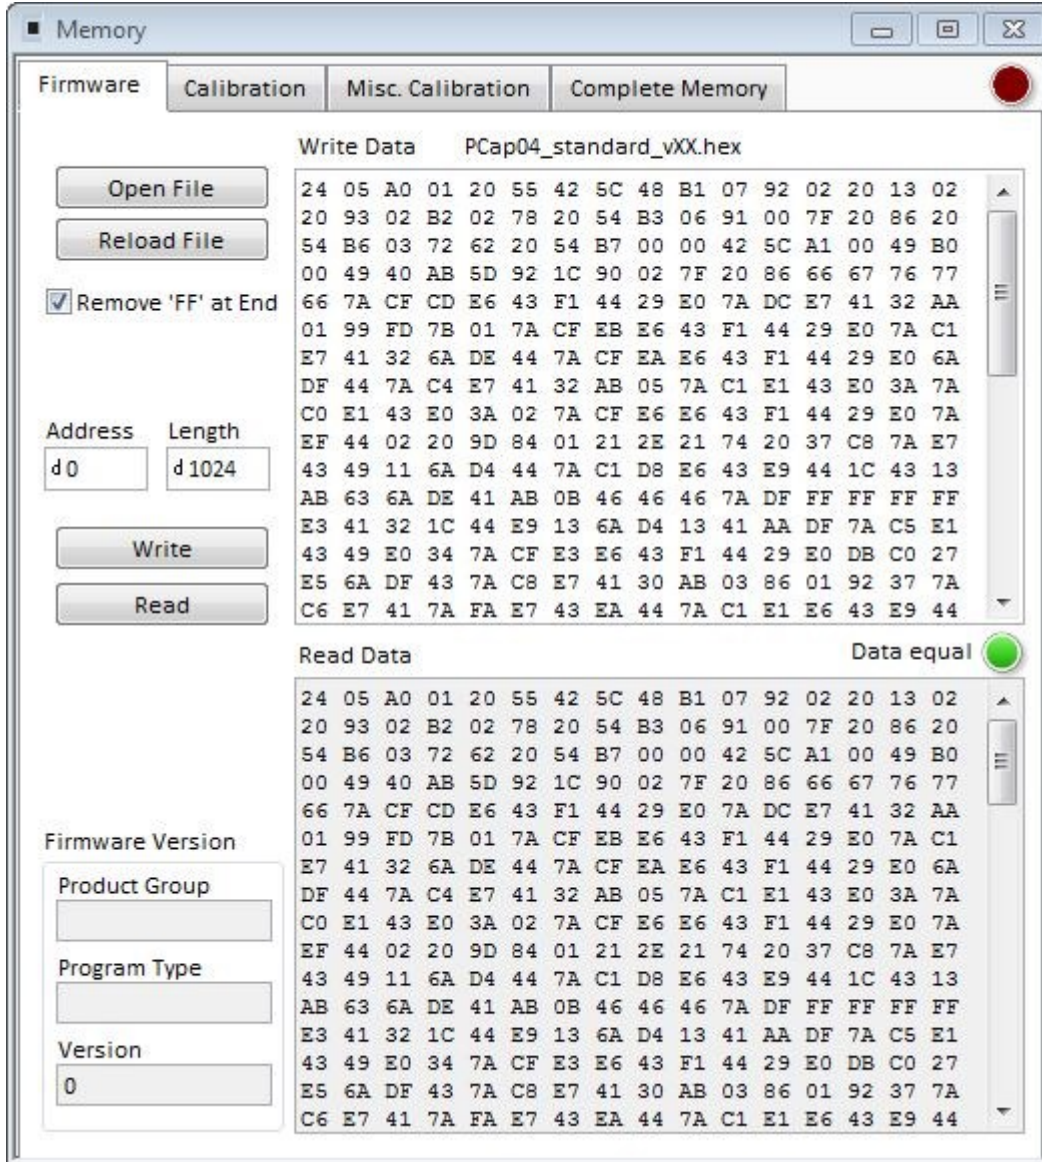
Memory

Firmware | Calibration | Misc. Calibration | Complete Memory

Write Data PCap04_standard_vXX.hex

Open File

Reload File

Remove 'FF' at End

Address Length
d 0 d 1024

Write

Read

24 05 A0 01 20 55 42 5C 48 B1 07 92 02 20 13 02
20 93 02 B2 02 78 20 54 B3 06 91 00 7F 20 86 20
54 B6 03 72 62 20 54 B7 00 00 42 5C A1 00 49 B0
00 49 40 AB 5D 92 1C 90 02 7F 20 86 66 67 76 77
66 7A CF CD E6 43 F1 44 29 E0 7A DC E7 41 32 AA
01 99 FD 7B 01 7A CF EB E6 43 F1 44 29 E0 7A C1
E7 41 32 6A DE 44 7A CF EA E6 43 F1 44 29 E0 6A
DF 44 7A C4 E7 41 32 AB 05 7A C1 E1 43 E0 3A 7A
C0 E1 43 E0 3A 02 7A CF E6 E6 43 F1 44 29 E0 7A
EF 44 02 20 9D 84 01 21 2E 21 74 20 37 C8 7A E7
43 49 11 6A D4 44 7A C1 D8 E6 43 E9 44 1C 43 13
AB 63 6A DE 41 AB 0B 46 46 46 7A DF FF FF FF FF
E3 41 32 1C 44 E9 13 6A D4 13 41 AA DF 7A C5 E1
43 49 E0 34 7A CF E3 E6 43 F1 44 29 E0 DB C0 27
E5 6A DF 43 7A C8 E7 41 30 AB 03 86 01 92 37 7A
C6 E7 41 7A FA E7 43 EA 44 7A C1 E1 E6 43 E9 44

Read Data

Data equal

24 05 A0 01 20 55 42 5C 48 B1 07 92 02 20 13 02
20 93 02 B2 02 78 20 54 B3 06 91 00 7F 20 86 20
54 B6 03 72 62 20 54 B7 00 00 42 5C A1 00 49 B0
00 49 40 AB 5D 92 1C 90 02 7F 20 86 66 67 76 77
66 7A CF CD E6 43 F1 44 29 E0 7A DC E7 41 32 AA
01 99 FD 7B 01 7A CF EB E6 43 F1 44 29 E0 7A C1
E7 41 32 6A DE 44 7A CF EA E6 43 F1 44 29 E0 6A
DF 44 7A C4 E7 41 32 AB 05 7A C1 E1 43 E0 3A 7A
C0 E1 43 E0 3A 02 7A CF E6 E6 43 F1 44 29 E0 7A
EF 44 02 20 9D 84 01 21 2E 21 74 20 37 C8 7A E7
43 49 11 6A D4 44 7A C1 D8 E6 43 E9 44 1C 43 13
AB 63 6A DE 41 AB 0B 46 46 46 7A DF FF FF FF FF
E3 41 32 1C 44 E9 13 6A D4 13 41 AA DF 7A C5 E1
43 49 E0 34 7A CF E3 E6 43 F1 44 29 E0 DB C0 27
E5 6A DF 43 7A C8 E7 41 30 AB 03 86 01 92 37 7A
C6 E7 41 7A FA E7 43 EA 44 7A C1 E1 E6 43 E9 44

Firmware Version
Product Group

Program Type

Version
0